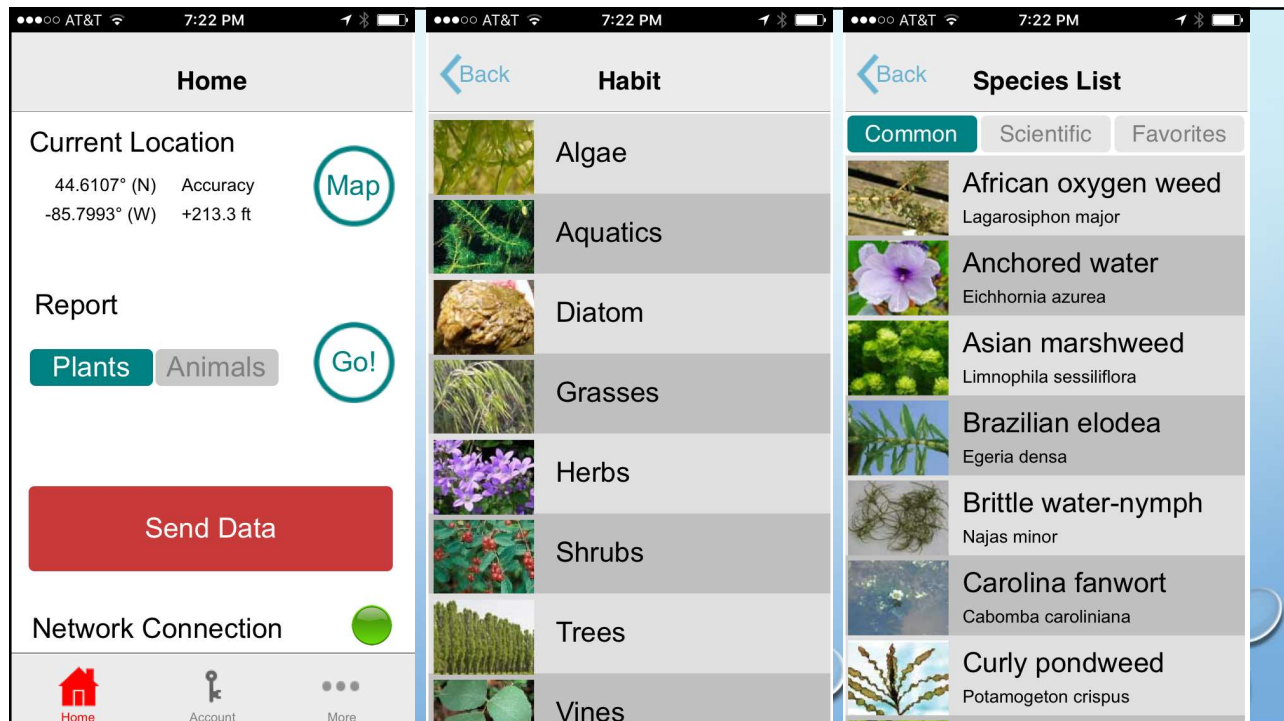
●●●○○ AT&T 7:22 PM

Home

Current Location
44.6107° (N) Accuracy
-85.7993° (W) +213.3 ft

Map

Report

Plants Animals

Go!

Send Data

Network Connection

Home Account More

●●●○○ AT&T 7:22 PM

Back Habit

Algae
Aquatics
Diatom
Grasses
Herbs
Shrubs
Trees
Vines

●●●○○ AT&T 7:22 PM

Back Species List

Common Scientific Favorites

African oxygen weed
Lagarosiphon major

Anchored water
Eichhornia azurea

Asian marshweed
Limnophila sessiliflora

Brazilian elodea
Egeria densa

Brittle water-nymph
Najas minor

Carolina fanwort
Cabomba caroliniana

Curly pondweed
Potamogeton crispus